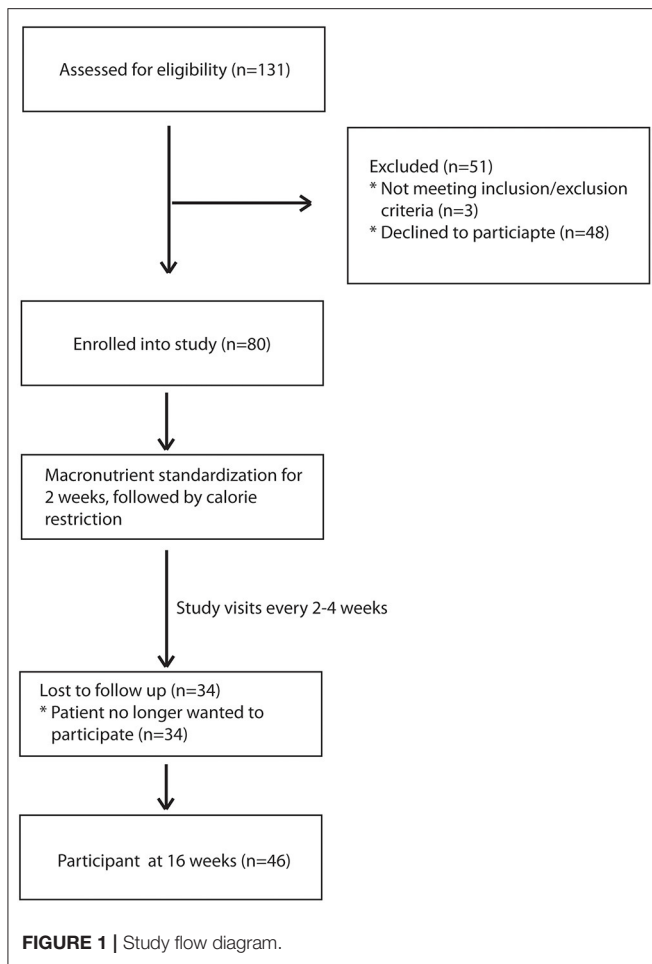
Assessed for eligibility (n=131)

Excluded (n=51)
* Not meeting inclusion/exclusion criteria (n=3)
* Declined to particiapte (n=48)

Enrolled into study (n=80)

Macronutrient standardization for 2 weeks, followed by calorie restriction

Study visits every 2-4 weeks

Lost to follow up (n=34)
* Patient no longer wanted to participate (n=34)

Participant at 16 weeks (n=46)

FIGURE 1 | Study flow diagram.